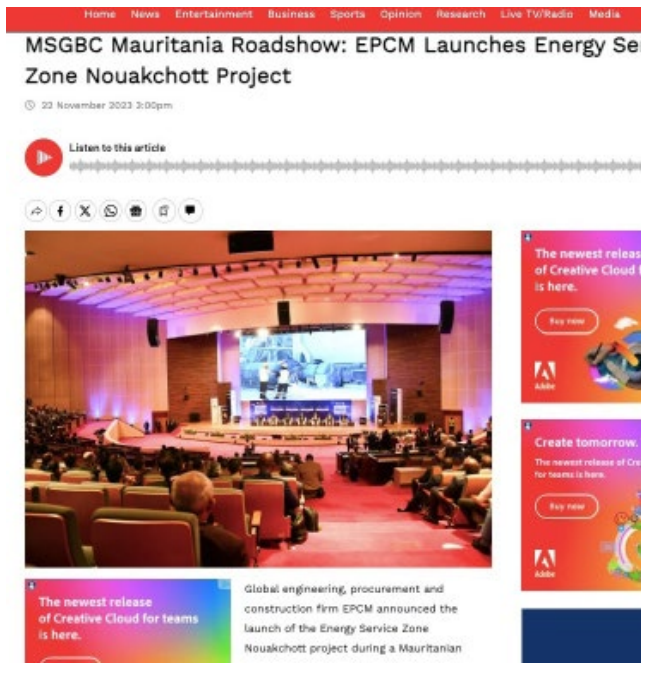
Home News Entertainment Business Sports Opinion Research Live TV/Radio Media

MSGBC Mauritania Roadshow: EPCM Launches Energy Ser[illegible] Zone Nouakchott Project

23 November 2023 3:00pm

Listen to this article

The newest release of Creative Cloud f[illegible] is here.

Buy now

Adobe

Create tomorrow.

The newest release of Cre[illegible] for teams is here.

Buy now

Adobe

The newest release of Creative Cloud for teams is here.

Global engineering, procurement and construction firm EPCM announced the launch of the Energy Service Zone Nouakchott project during a Mauritanian